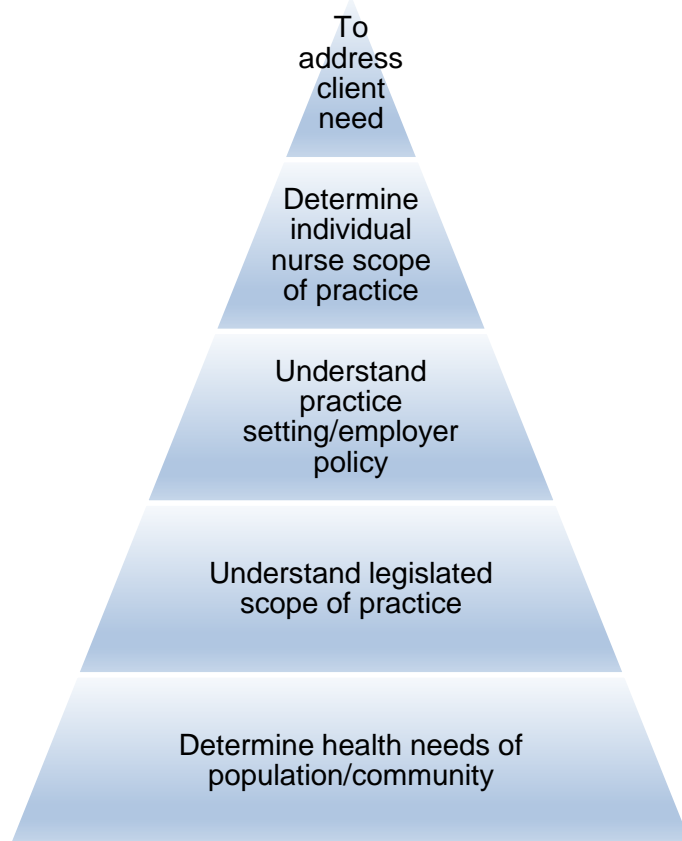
To address client need

Determine individual nurse scope of practice

Understand practice setting/employer policy

Understand legislated scope of practice

Determine health needs of population/community